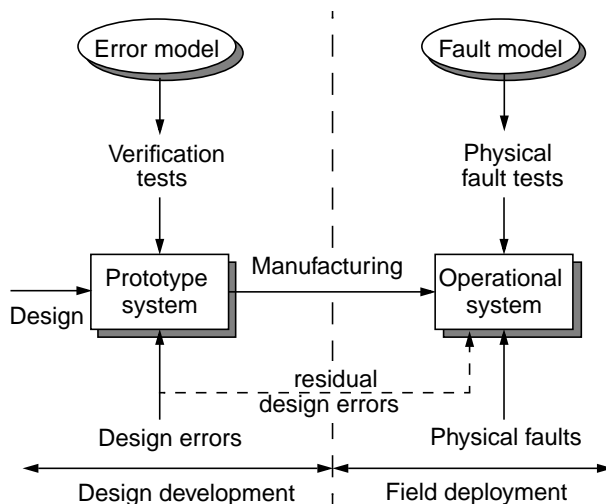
Error model

Fault model

Verification tests

Physical fault tests

Design

Prototype system

Manufacturing

Operational system

residual design errors

Design errors

Physical faults

Design development

Field deployment